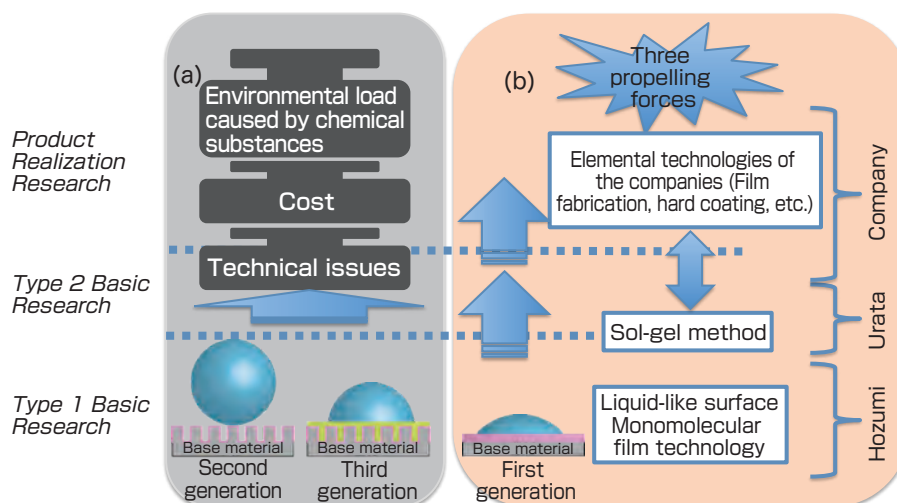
Product Realization Research

Type 2 Basic Research

Type 1 Basic Research

(a)

Environmental load caused by chemical substances

Cost

Technical issues

Base material

Second generation

Base material

Third generation

(b)

Three propelling forces

Elemental technologies of the companies (Film fabrication, hard coating, etc.)

Sol-gel method

Liquid-like surface Monomolecular film technology

Base material

First generation

Company

Urata

Hozumi